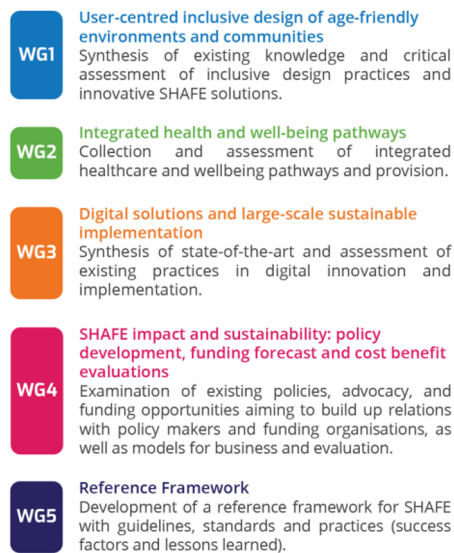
WG1
User-centred inclusive design of age-friendly environments and communities
Synthesis of existing knowledge and critical assessment of inclusive design practices and innovative SHAFE solutions.

WG2
Integrated health and well-being pathways
Collection and assessment of integrated healthcare and wellbeing pathways and provision.

WG3
Digital solutions and large-scale sustainable implementation
Synthesis of state-of-the-art and assessment of existing practices in digital innovation and implementation.

WG4
SHAFE impact and sustainability: policy development, funding forecast and cost benefit evaluations
Examination of existing policies, advocacy, and funding opportunities aiming to build up relations with policy makers and funding organisations, as well as models for business and evaluation.

WG5
Reference Framework
Development of a reference framework for SHAFE with guidelines, standards and practices (success factors and lessons learned).